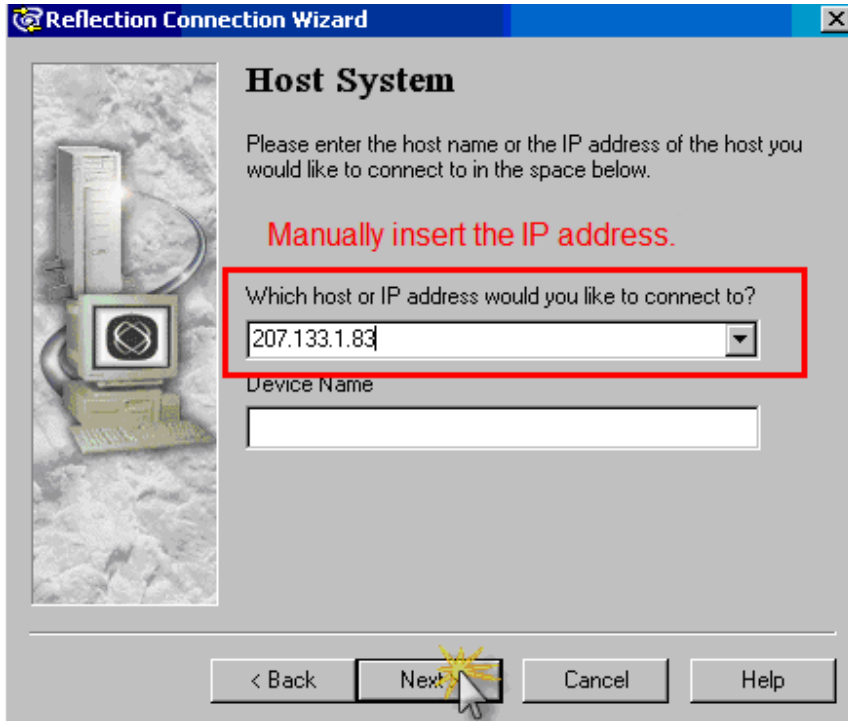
Reflection Connection Wizard

Host System

Please enter the host name or the IP address of the host you would like to connect to in the space below.

Manually insert the IP address.

Which host or IP address would you like to connect to?

207.133.1.83

Device Name

< Back
Next
Cancel
Help